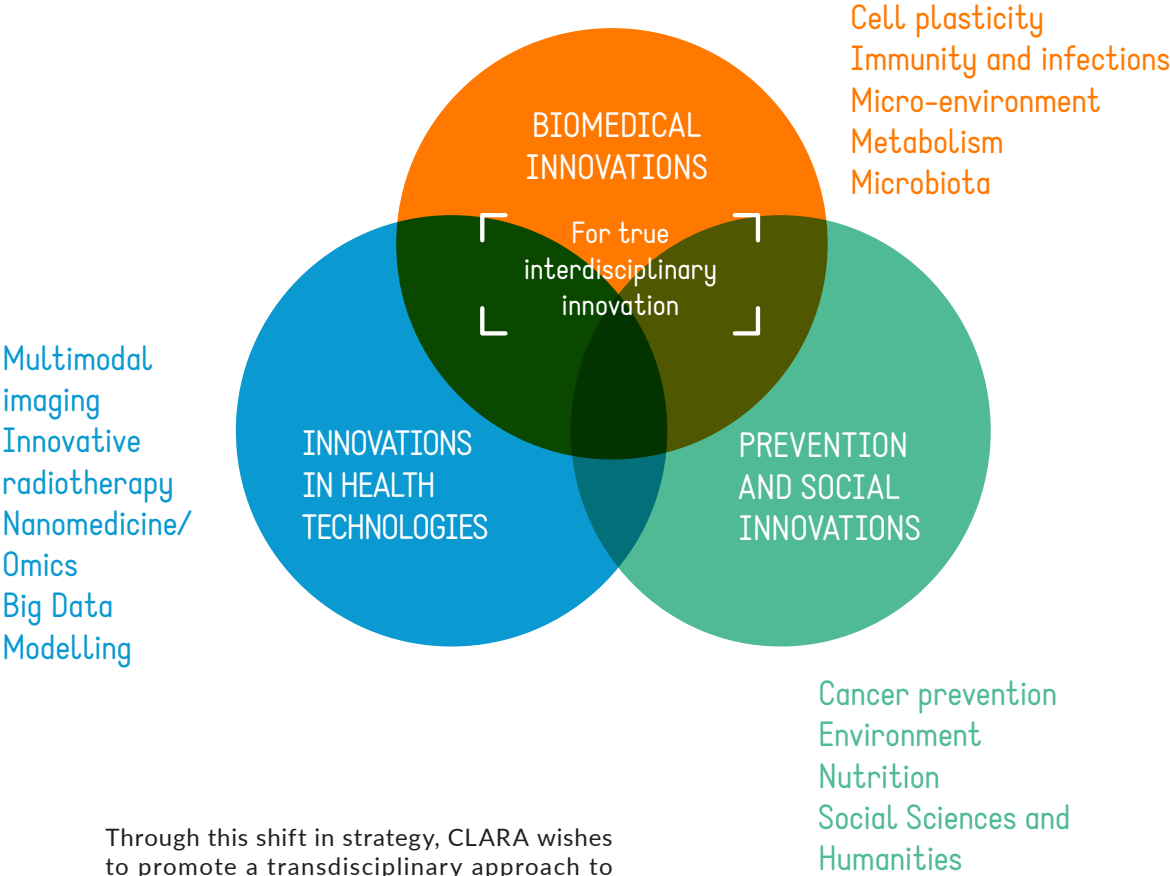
Cell plasticity
Immunity and infections
Micro-environment
Metabolism
Microbiota

BIOMEDICAL INNOVATIONS

For true interdisciplinary innovation

Multimodal imaging
Innovative radiotherapy
Nanomedicine/
Omics
Big Data
Modelling

INNOVATIONS IN HEALTH TECHNOLOGIES

PREVENTION AND SOCIAL INNOVATIONS

Cancer prevention
Environment
Nutrition
Social Sciences and Humanities

Through this shift in strategy, CLARA wishes to promote a transdisciplinary approach to